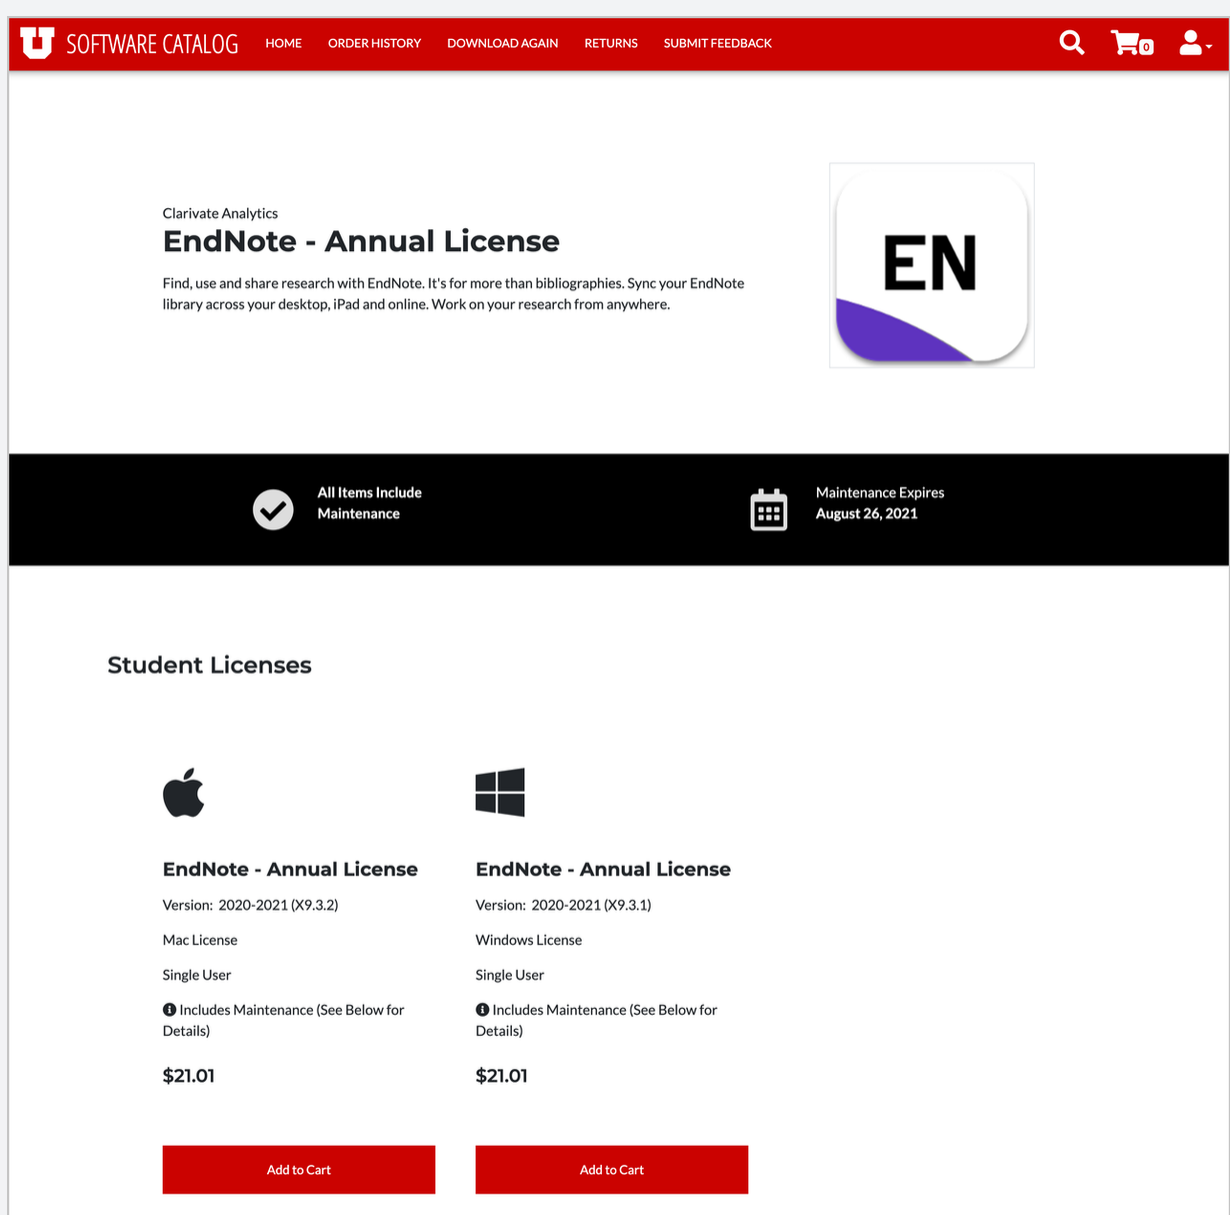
SOFTWARE CATALOG HOME ORDER HISTORY DOWNLOAD AGAIN RETURNS SUBMIT FEEDBACK

0

Clarivate Analytics

EndNote - Annual License

Find, use and share research with EndNote. It's for more than bibliographies. Sync your EndNote library across your desktop, iPad and online. Work on your research from anywhere.

EN

All Items Include Maintenance

Maintenance Expires August 26, 2021

Student Licenses

EndNote - Annual License

Version: 2020-2021 (X9.3.2)

Mac License

Single User

Includes Maintenance (See Below for Details)

$21.01

Add to Cart

EndNote - Annual License

Version: 2020-2021 (X9.3.1)

Windows License

Single User

Includes Maintenance (See Below for Details)

$21.01

Add to Cart